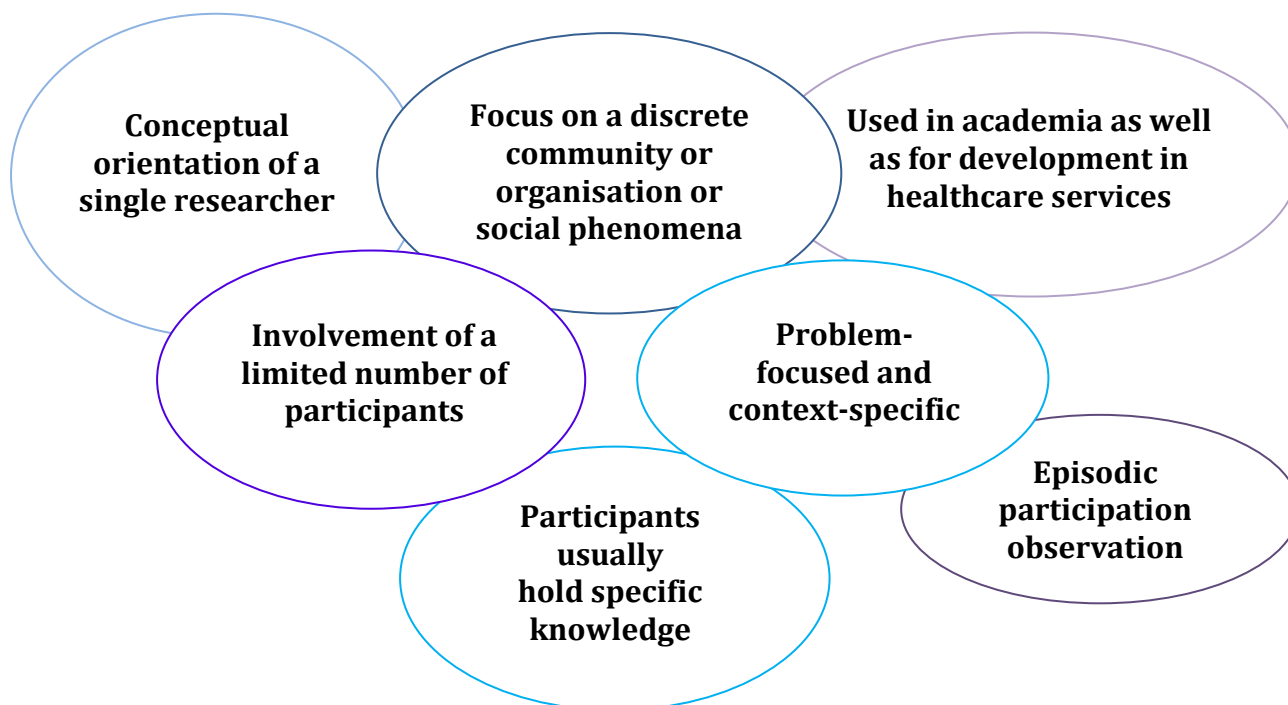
Conceptual orientation of a single researcher

Focus on a discrete community or organisation or social phenomena

Used in academia as well as for development in healthcare services

Involvement of a limited number of participants

Problem-focused and context-specific

Episodic participation observation

Participants usually hold specific knowledge